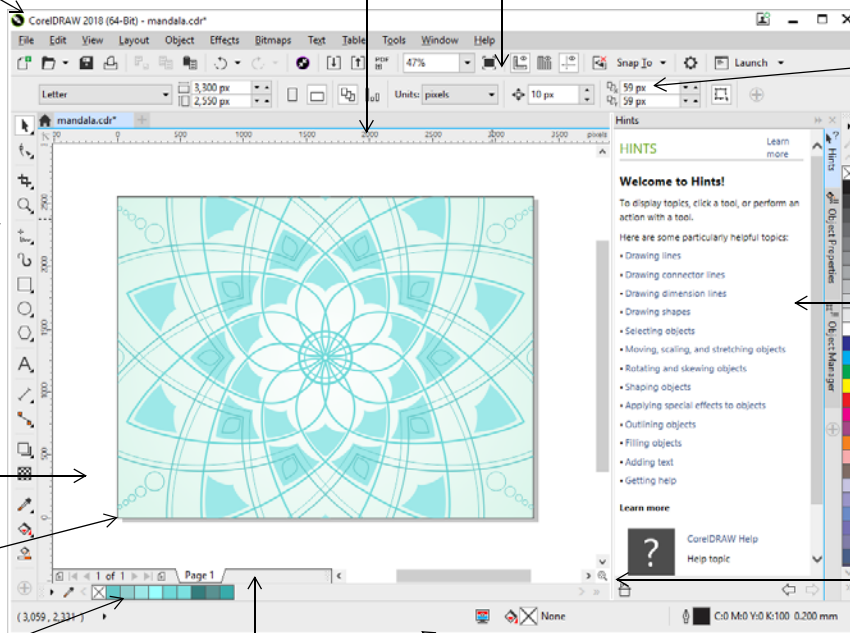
CorelDRAW 2018 (64-Bit) - mandala.cdr*

File Edit View Layout Object Effects Bitmaps Text Table Tools Window Help

47%

Snap To

Launch

Letter

3,300 px

2,550 px

Units: pixels

10 px

59 px

59 px

mandala.cdr*

500 1000 1500 2000 2500 3000 3500 pixels

Hints

HINTS

Learn more

Welcome to Hints!

To display topics, click a tool, or perform an action with a tool.

Here are some particularly helpful topics:

• Drawing lines

• Drawing connector lines

• Drawing dimension lines

• Drawing shapes

• Selecting objects

• Moving, scaling, and stretching objects

• Rotating and skewing objects

• Shaping objects

• Applying special effects to objects

• Outlining objects

• Filling objects

• Adding text

• Getting help

Learn more

CorelDRAW Help

Help topic

Hints

Object Properties

Object Manager

1 of 1

Page 1

( 3,059 , 2,331 )

None

C:0 M:0 Y:0 K:100 0.200 mm